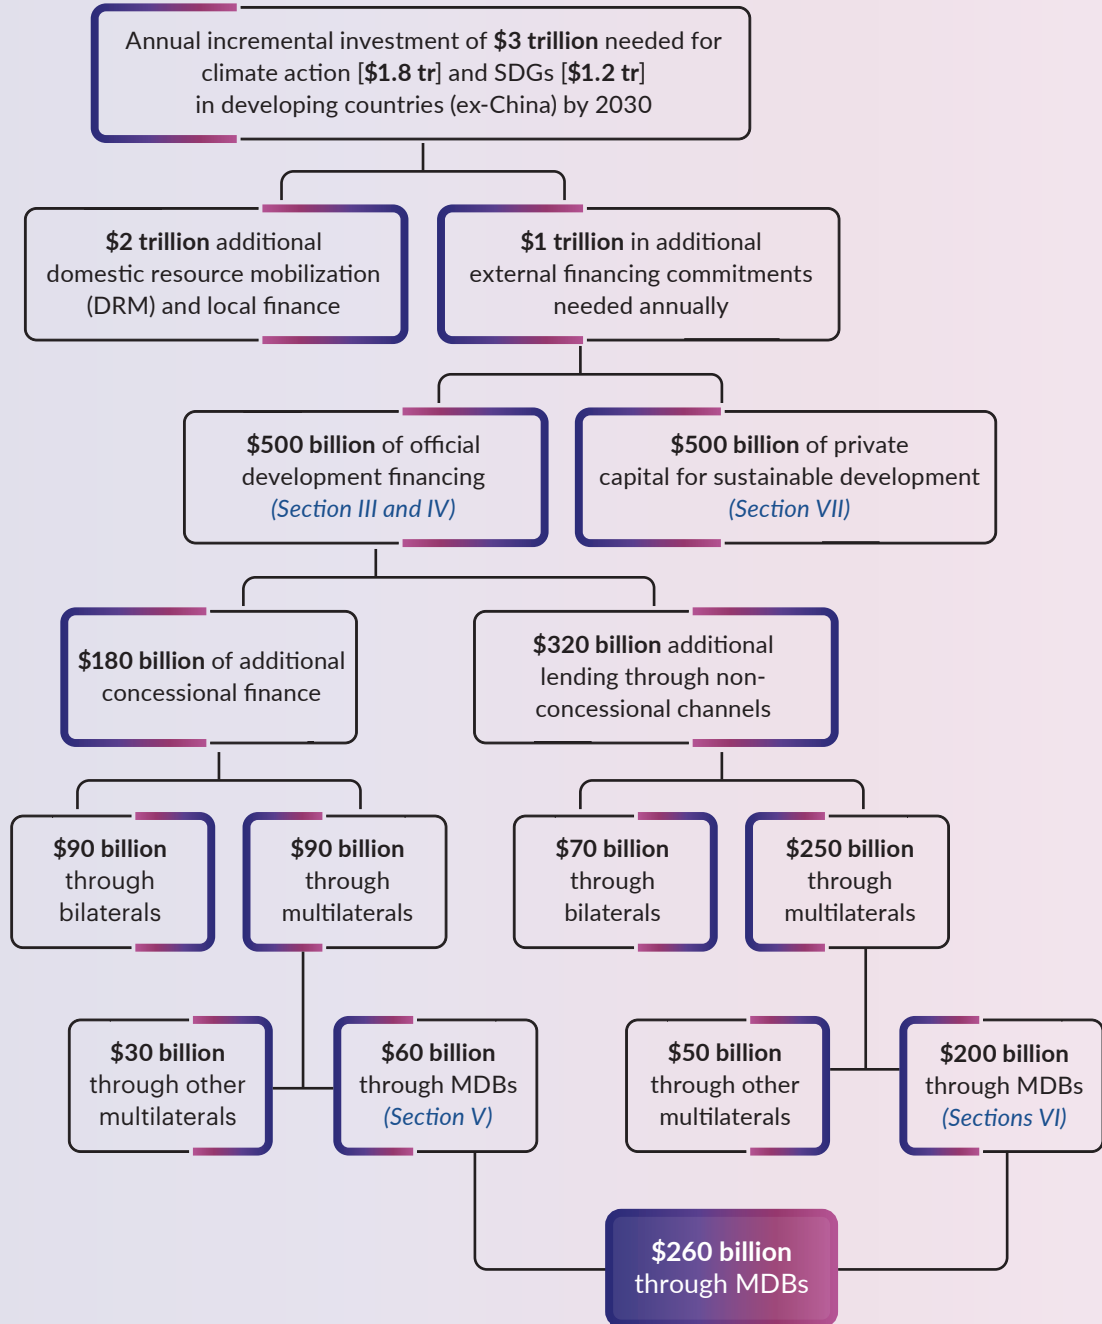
Annual incremental investment of **$3 trillion** needed for climate action [**$1.8 tr**] and SDGs [**$1.2 tr**] in developing countries (ex-China) by 2030

**$2 trillion** additional domestic resource mobilization (DRM) and local finance

**$1 trillion** in additional external financing commitments needed annually

**$500 billion** of official development financing (Section III and IV)

**$500 billion** of private capital for sustainable development (Section VII)

**$180 billion** of additional concessional finance

**$320 billion** additional lending through non-concessional channels

**$90 billion** through bilaterals

**$90 billion** through multilaterals

**$70 billion** through bilaterals

**$250 billion** through multilaterals

**$30 billion** through other multilaterals

**$60 billion** through MDBs (Section V)

**$50 billion** through other multilaterals

**$200 billion** through MDBs (Sections VI)

**$260 billion** through MDBs